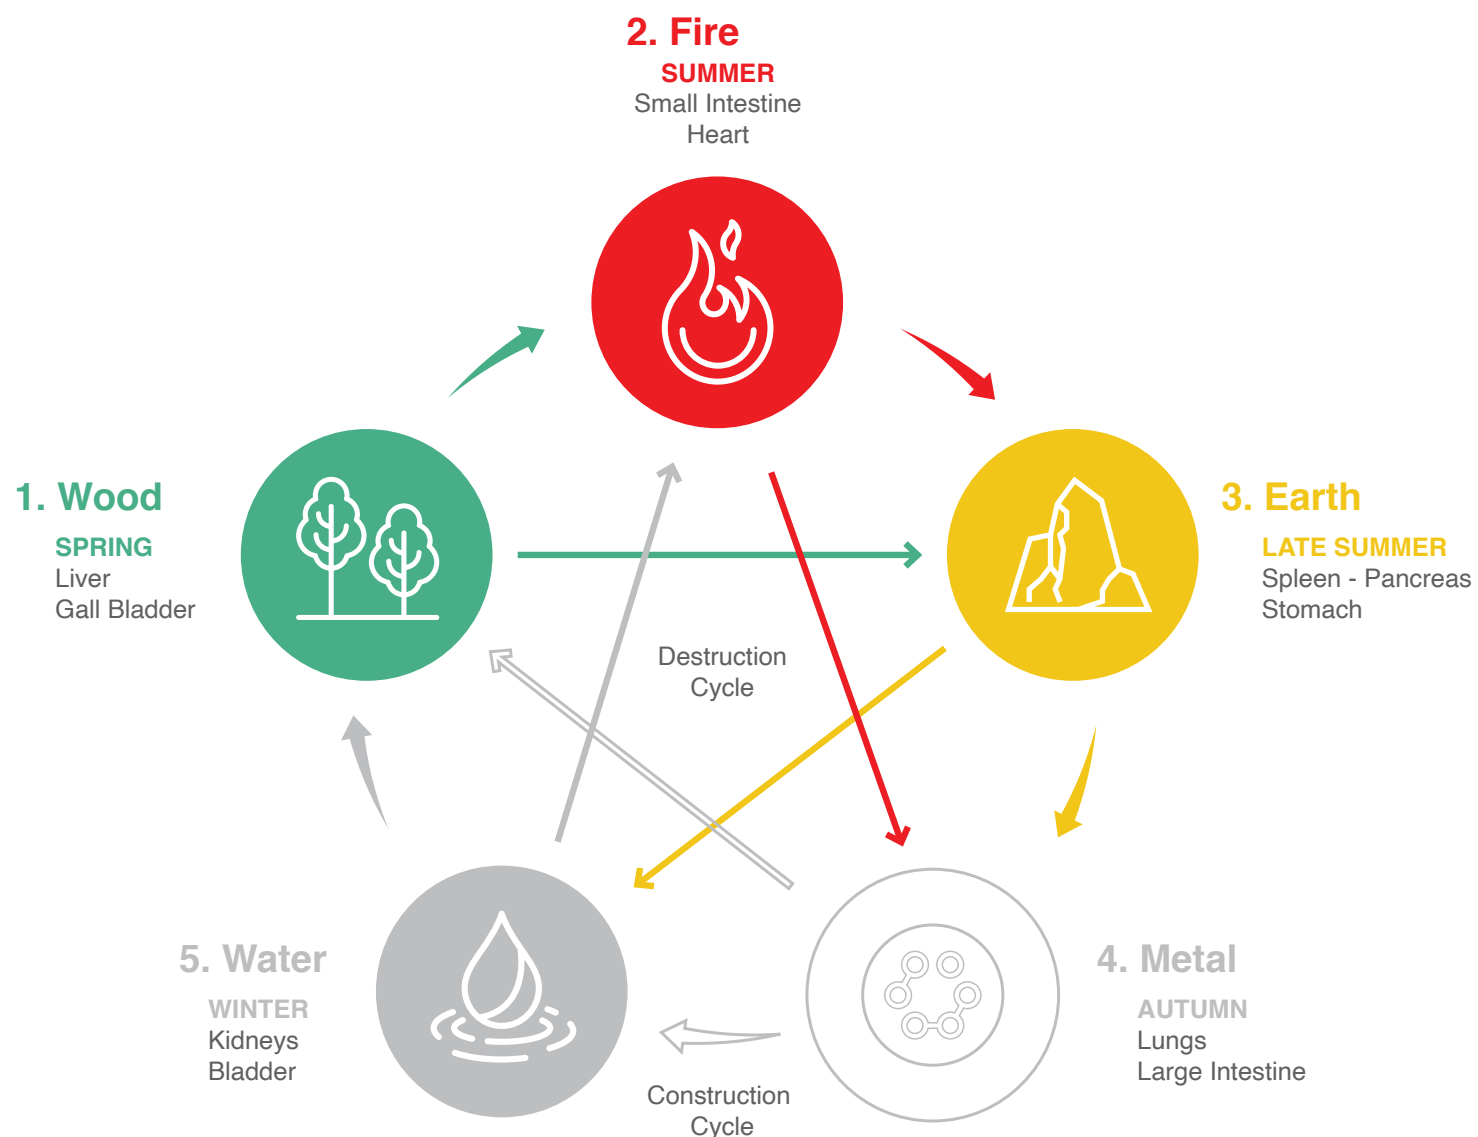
2. Fire
SUMMER
Small Intestine
Heart

1. Wood
SPRING
Liver
Gall Bladder

3. Earth
LATE SUMMER
Spleen - Pancreas
Stomach

Destruction
Cycle

5. Water
WINTER
Kidneys
Bladder

4. Metal
AUTUMN
Lungs
Large Intestine

Construction
Cycle